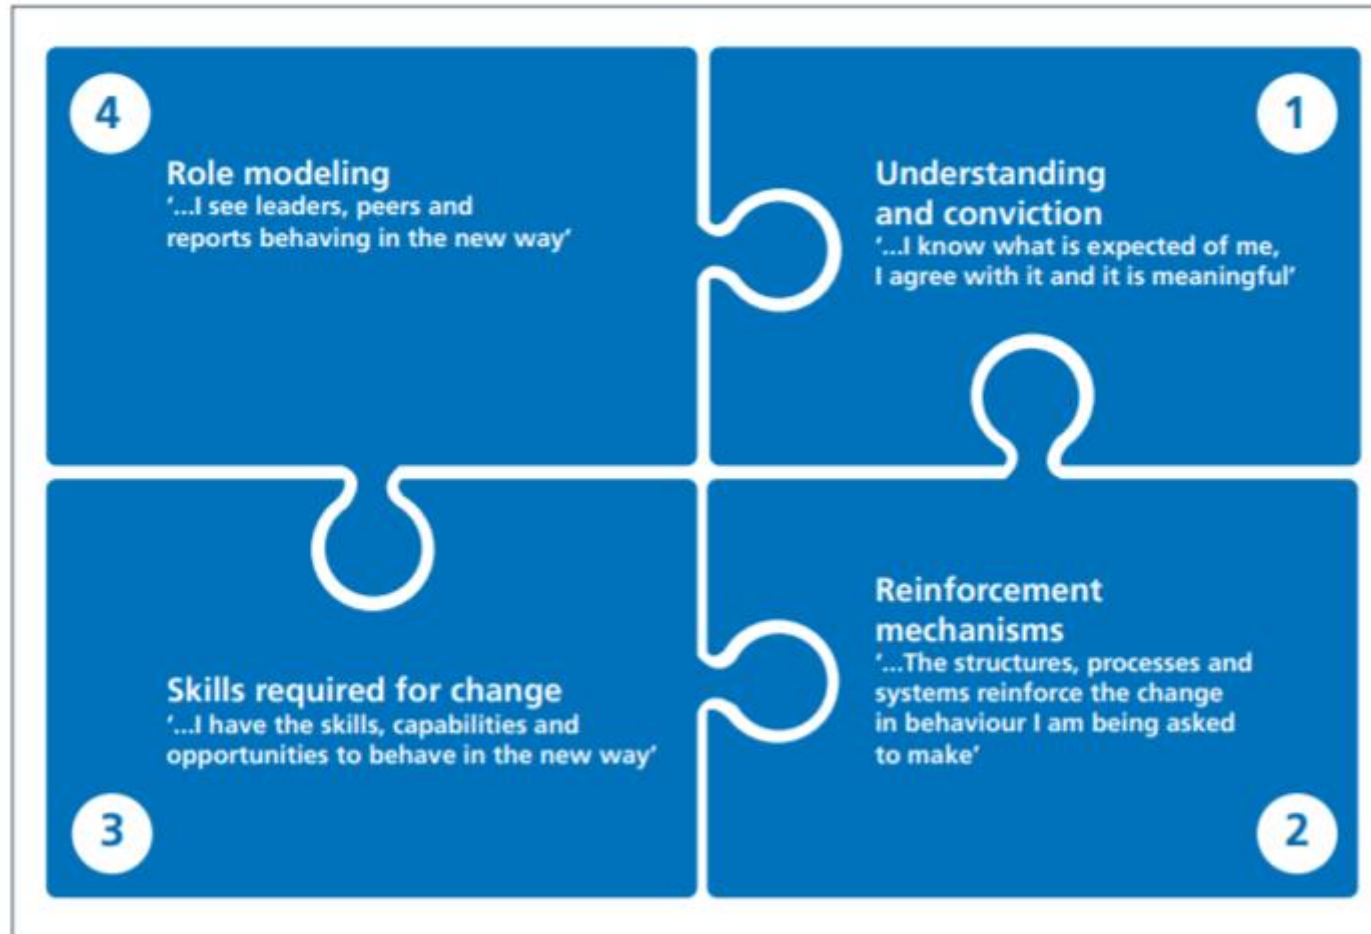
4

Role modeling
'...I see leaders, peers and reports behaving in the new way'

1

Understanding and conviction
'...I know what is expected of me, I agree with it and it is meaningful'

Skills required for change
'...I have the skills, capabilities and opportunities to behave in the new way'

3

Reinforcement mechanisms
'...The structures, processes and systems reinforce the change in behaviour I am being asked to make'

2